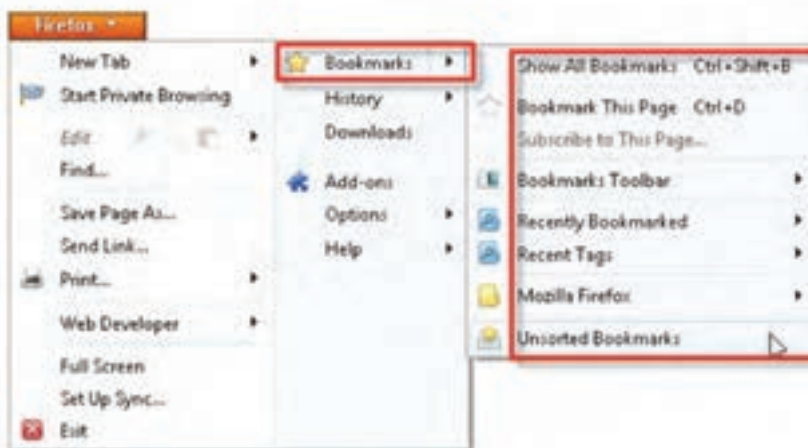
Firefox

New Tab
Start Private Browsing
Edit
Find...
Save Page As...
Send Link...
Print...
Web Developer
Full Screen
Set Up Sync...
Exit

Bookmarks
History
Downloads
Add-ons
Options
Help

Show All Bookmarks Ctrl+Shift+B
Bookmark This Page Ctrl+D
Subscribe to This Page...
Bookmarks Toolbar
Recently Bookmarked
Recent Tags
Mozilla Firefox
Unsorted Bookmarks